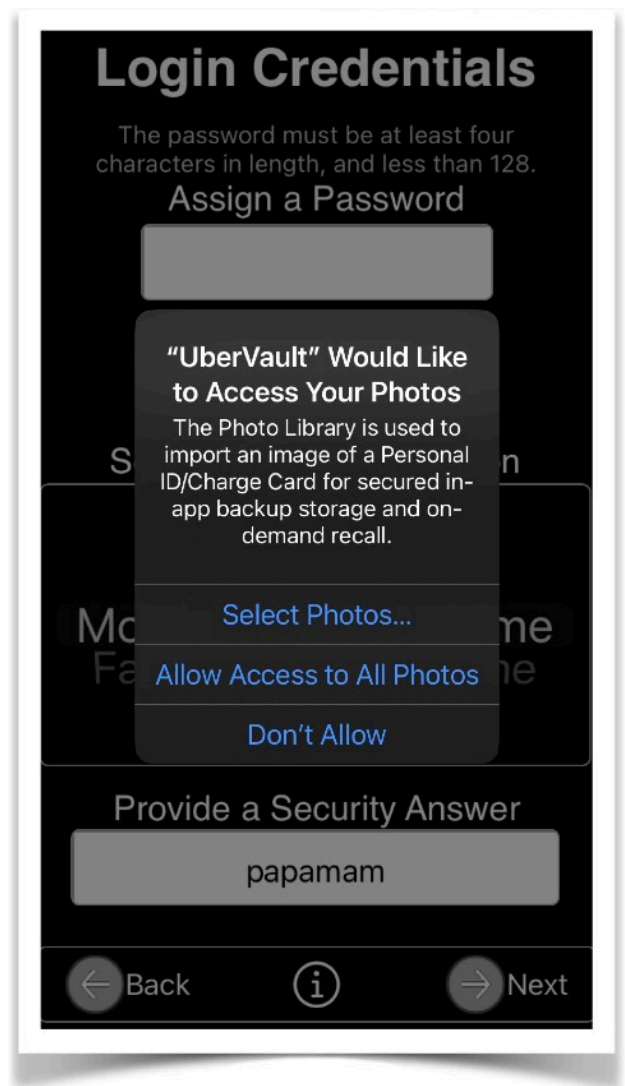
Login Credentials

The password must be at least four characters in length, and less than 128.

Assign a Password

S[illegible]n

Mo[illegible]me
Fa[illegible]ne

"UberVault" Would Like to Access Your Photos

The Photo Library is used to import an image of a Personal ID/Charge Card for secured in-app backup storage and on-demand recall.

Select Photos...

Allow Access to All Photos

Don't Allow

Provide a Security Answer

papamam

Back

Next